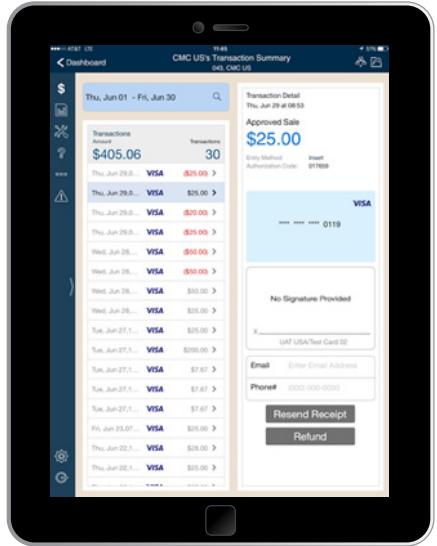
AT&T LTE 11:45 51%

Dashboard

CMC US's Transaction Summary
043, CMC US

Thu, Jun 01 - Fri, Jun 30

Transactions
Amount Transactions
$405.06 30

| | | |
|---|---|---|
| Thu, Jun 29,0... | VISA | ($25.00) |
| Thu, Jun 29,0... | VISA | $25.00 |
| Thu, Jun 29,0... | VISA | ($20.00) |
| Thu, Jun 29,0... | VISA | $20.00 |
| Wed, Jun 28,... | VISA | ($50.00) |
| Wed, Jun 28,... | VISA | ($50.00) |
| Wed, Jun 28,... | VISA | $50.00 |
| Wed, Jun 28,... | VISA | $25.00 |
| Tue, Jun 27,1... | VISA | $25.00 |
| Tue, Jun 27,1... | VISA | $200.00 |
| Tue, Jun 27,1... | VISA | $7.67 |
| Tue, Jun 27,1... | VISA | $7.67 |
| Tue, Jun 27,1... | VISA | $7.67 |
| Fri, Jun 23,07... | VISA | $25.00 |
| Thu, Jun 22,1... | VISA | $28.00 |
| Thu, Jun 22,1... | VISA | $25.00 |

Transaction Detail
Thu, Jun 29 at 08:53

Approved Sale
$25.00

Entry Method: Insert
Authorization Code: 017659

VISA
**** **** **** 0119

No Signature Provided

x
UAT USA/Test Card 02

Email Enter Email Address

Phone# (000) 000-0000

Resend Receipt

Refund